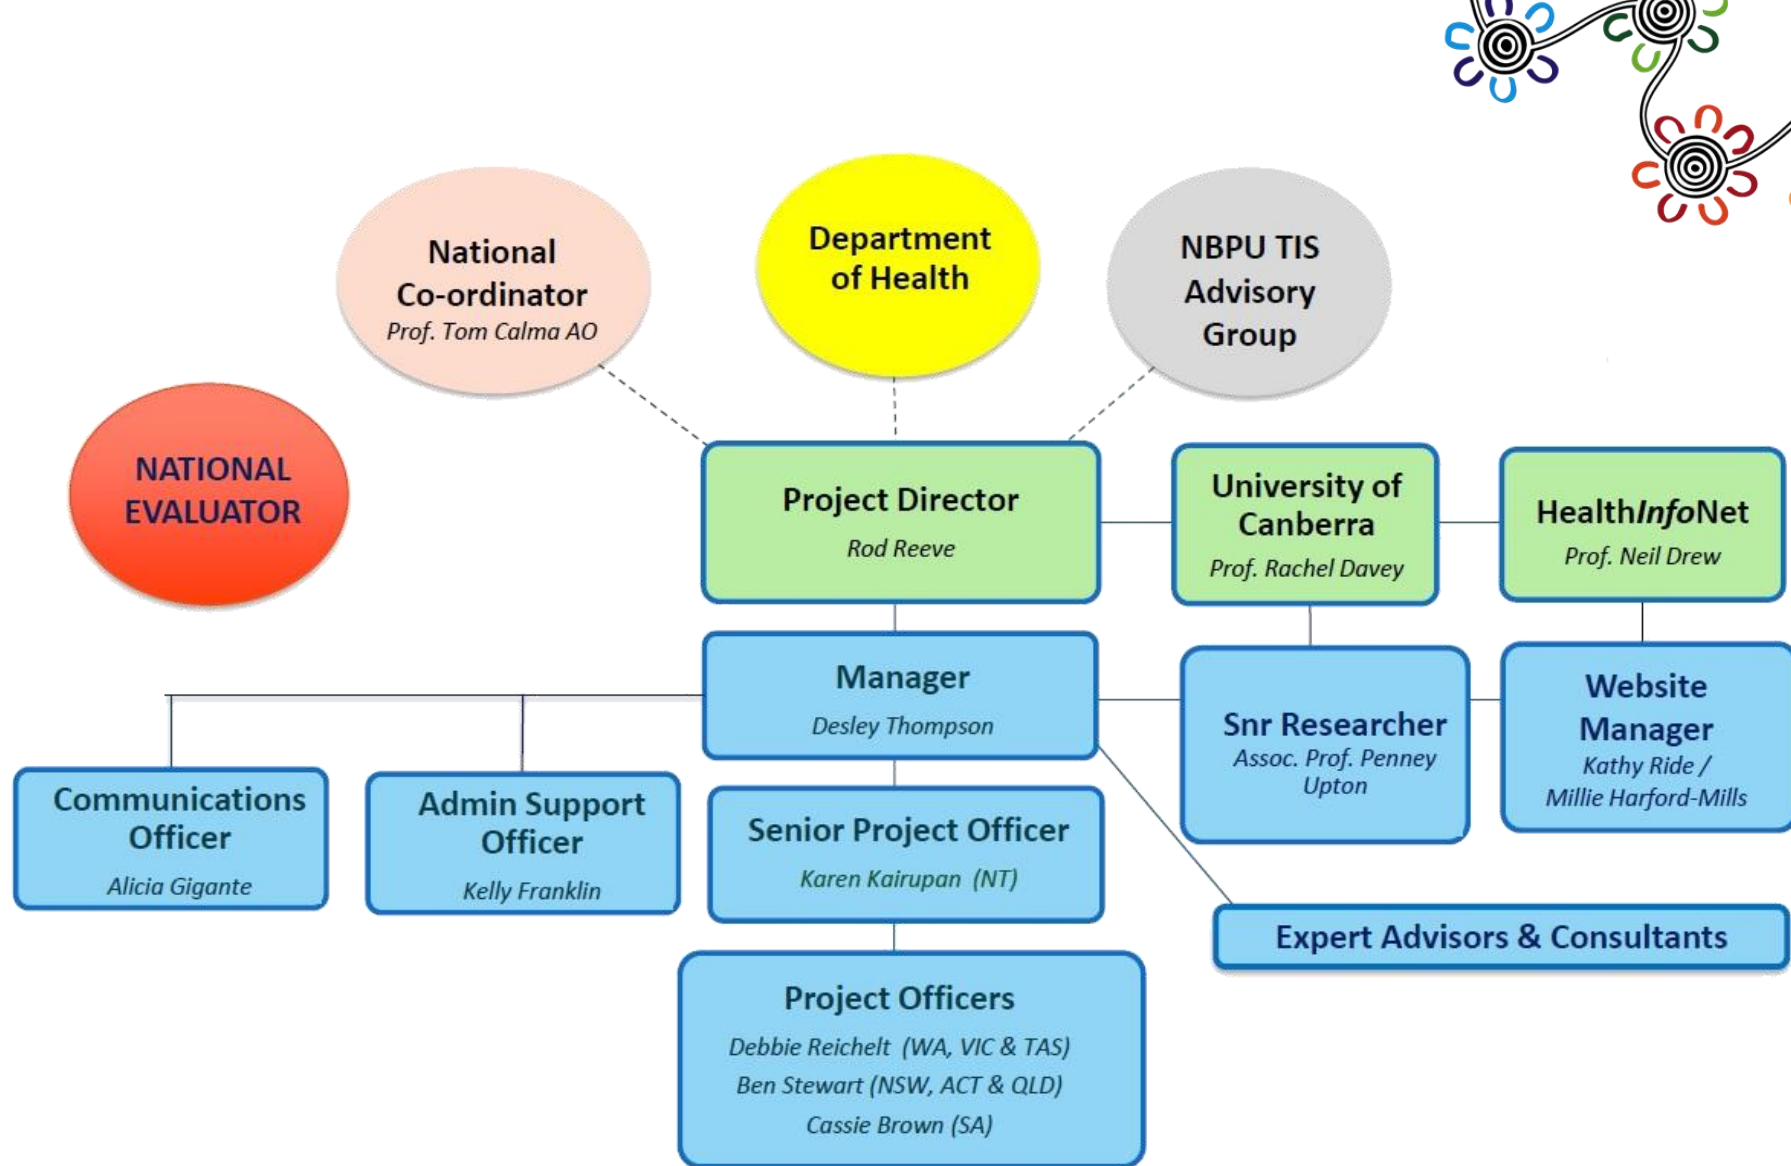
National Co-ordinator
Prof. Tom Calma AO

Department of Health

NBPU TIS Advisory Group

NATIONAL EVALUATOR

Project Director
Rod Reeve

University of Canberra
Prof. Rachel Davey

Health*Info*Net
Prof. Neil Drew

Manager
Desley Thompson

Snr Researcher
Assoc. Prof. Penney Upton

Website Manager
Kathy Ride / Millie Harford-Mills

Communications Officer
Alicia Gigante

Admin Support Officer
Kelly Franklin

Senior Project Officer
Karen Kairupan (NT)

Expert Advisors & Consultants

Project Officers
Debbie Reichelt (WA, VIC & TAS)
Ben Stewart (NSW, ACT & QLD)
Cassie Brown (SA)